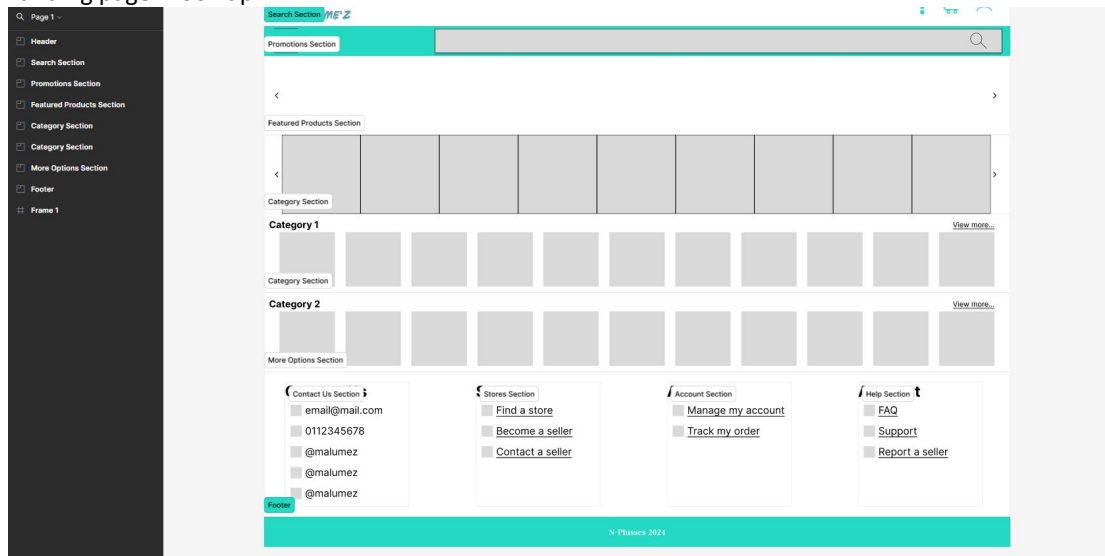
Page 1

Header
Search Section
Promotions Section
Featured Products Section
Category Section
Category Section
More Options Section
Footer
Frame 1

Search Section ME'Z

Promotions Section

‹
›

Featured Products Section

‹
›

Category Section

Category 1
View more...

Category Section

Category 2
View more...

More Options Section

Contact Us Section
email@mail.com
0112345678
@malumez
@malumez
@malumez

Stores Section
Find a store
Become a seller
Contact a seller

Account Section
Manage my account
Track my order

Help Section
FAQ
Support
Report a seller

Footer

N-Plusses 2024